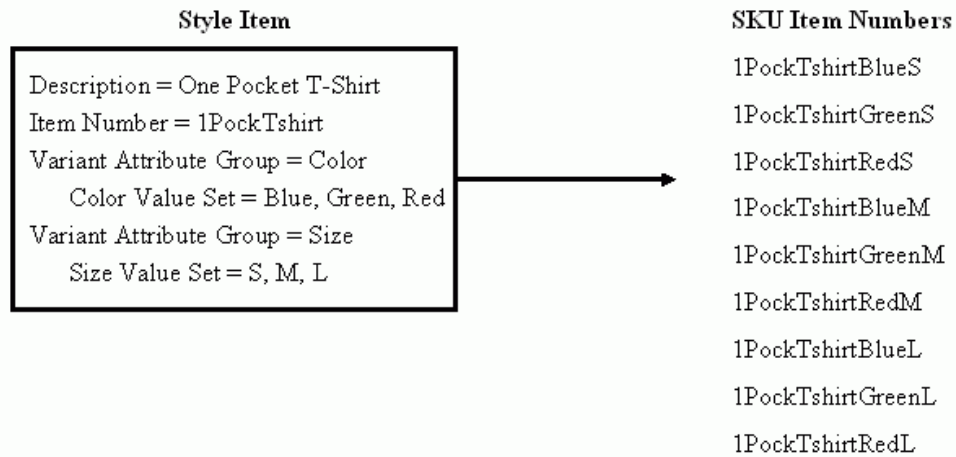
Style Item

Description = One Pocket T-Shirt
Item Number = 1PockTshirt
Variant Attribute Group = Color
Color Value Set = Blue, Green, Red
Variant Attribute Group = Size
Size Value Set = S, M, L

SKU Item Numbers

1PockTshirtBlueS
1PockTshirtGreenS
1PockTshirtRedS
1PockTshirtBlueM
1PockTshirtGreenM
1PockTshirtRedM
1PockTshirtBlueL
1PockTshirtGreenL
1PockTshirtRedL